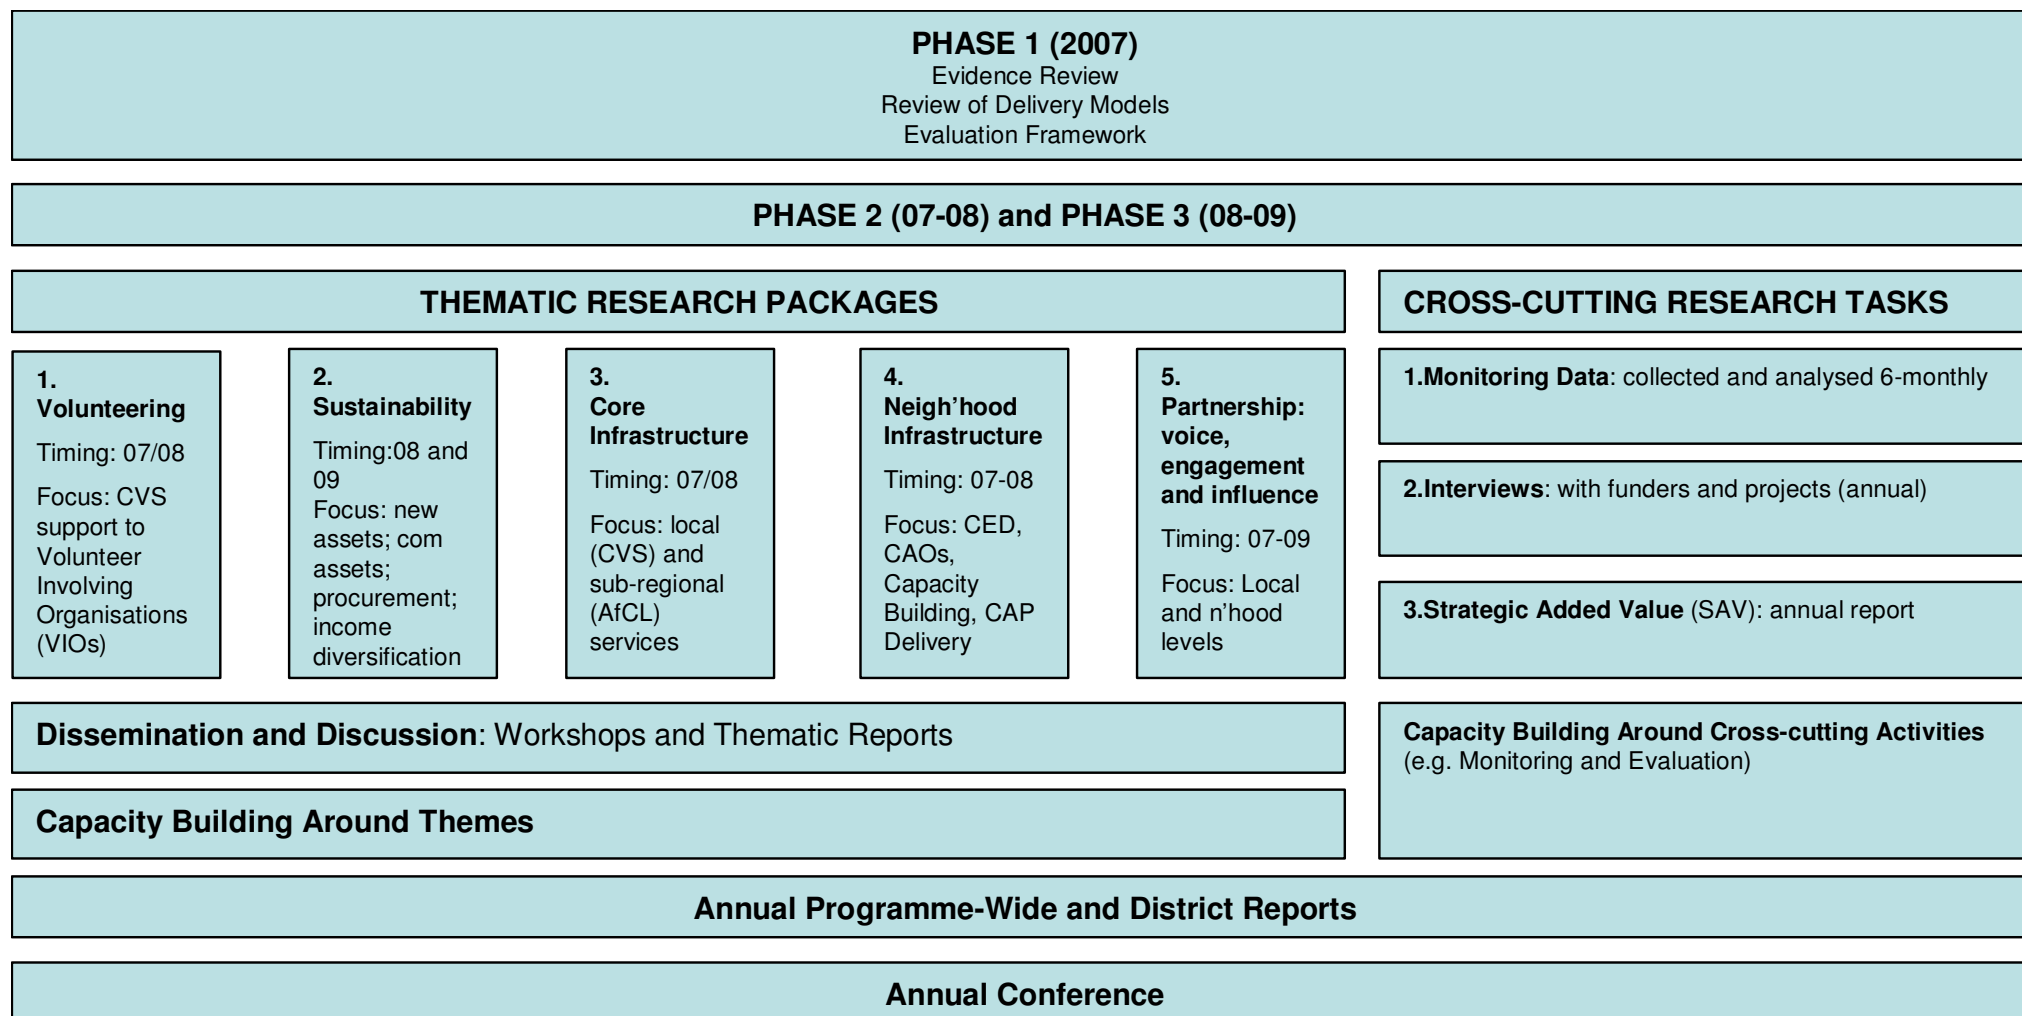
PHASE 1 (2007)
Evidence Review
Review of Delivery Models
Evaluation Framework

PHASE 2 (07-08) and PHASE 3 (08-09)

THEMATIC RESEARCH PACKAGES

1. Volunteering
Timing: 07/08
Focus: CVS support to Volunteer Involving Organisations (VIOs)

2. Sustainability
Timing:08 and 09
Focus: new assets; com assets; procurement; income diversification

3. Core Infrastructure
Timing: 07/08
Focus: local (CVS) and sub-regional (AfCL) services

4. Neigh'hood Infrastructure
Timing: 07-08
Focus: CED, CAOs, Capacity Building, CAP Delivery

5. Partnership: voice, engagement and influence
Timing: 07-09
Focus: Local and n'hood levels

CROSS-CUTTING RESEARCH TASKS

1.Monitoring Data: collected and analysed 6-monthly

2.Interviews: with funders and projects (annual)

3.Strategic Added Value (SAV): annual report

Dissemination and Discussion: Workshops and Thematic Reports

Capacity Building Around Themes

Capacity Building Around Cross-cutting Activities (e.g. Monitoring and Evaluation)

Annual Programme-Wide and District Reports

Annual Conference